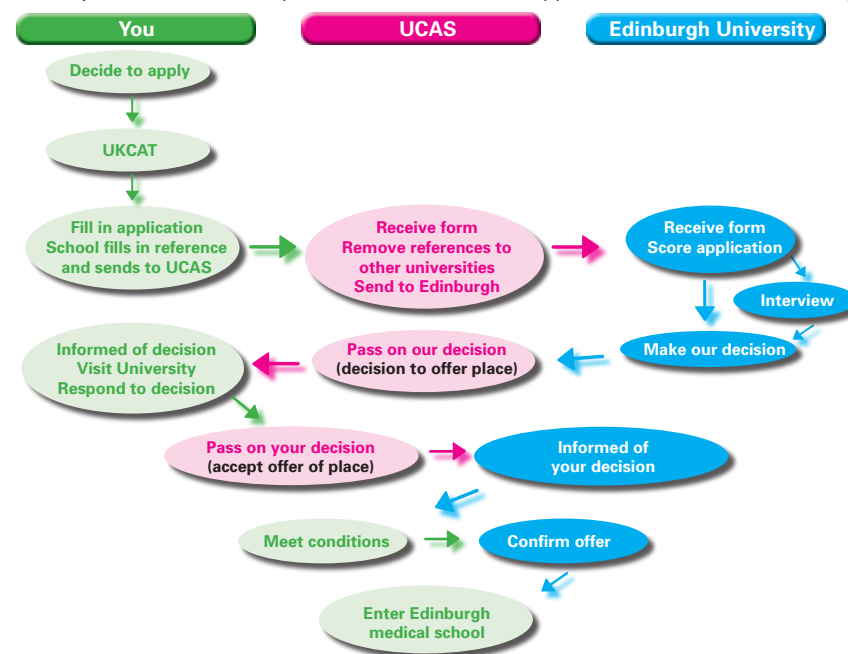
You

UCAS

Edinburgh University

Decide to apply

UKCAT

Fill in application
School fills in reference
and sends to UCAS

Receive form
Remove references to
other universities
Send to Edinburgh

Receive form
Score application

Interview

Make our decision

Pass on our decision
(decision to offer place)

Informed of decision
Visit University
Respond to decision

Pass on your decision
(accept offer of place)

Informed of
your decision

Meet conditions

Confirm offer

Enter Edinburgh
medical school